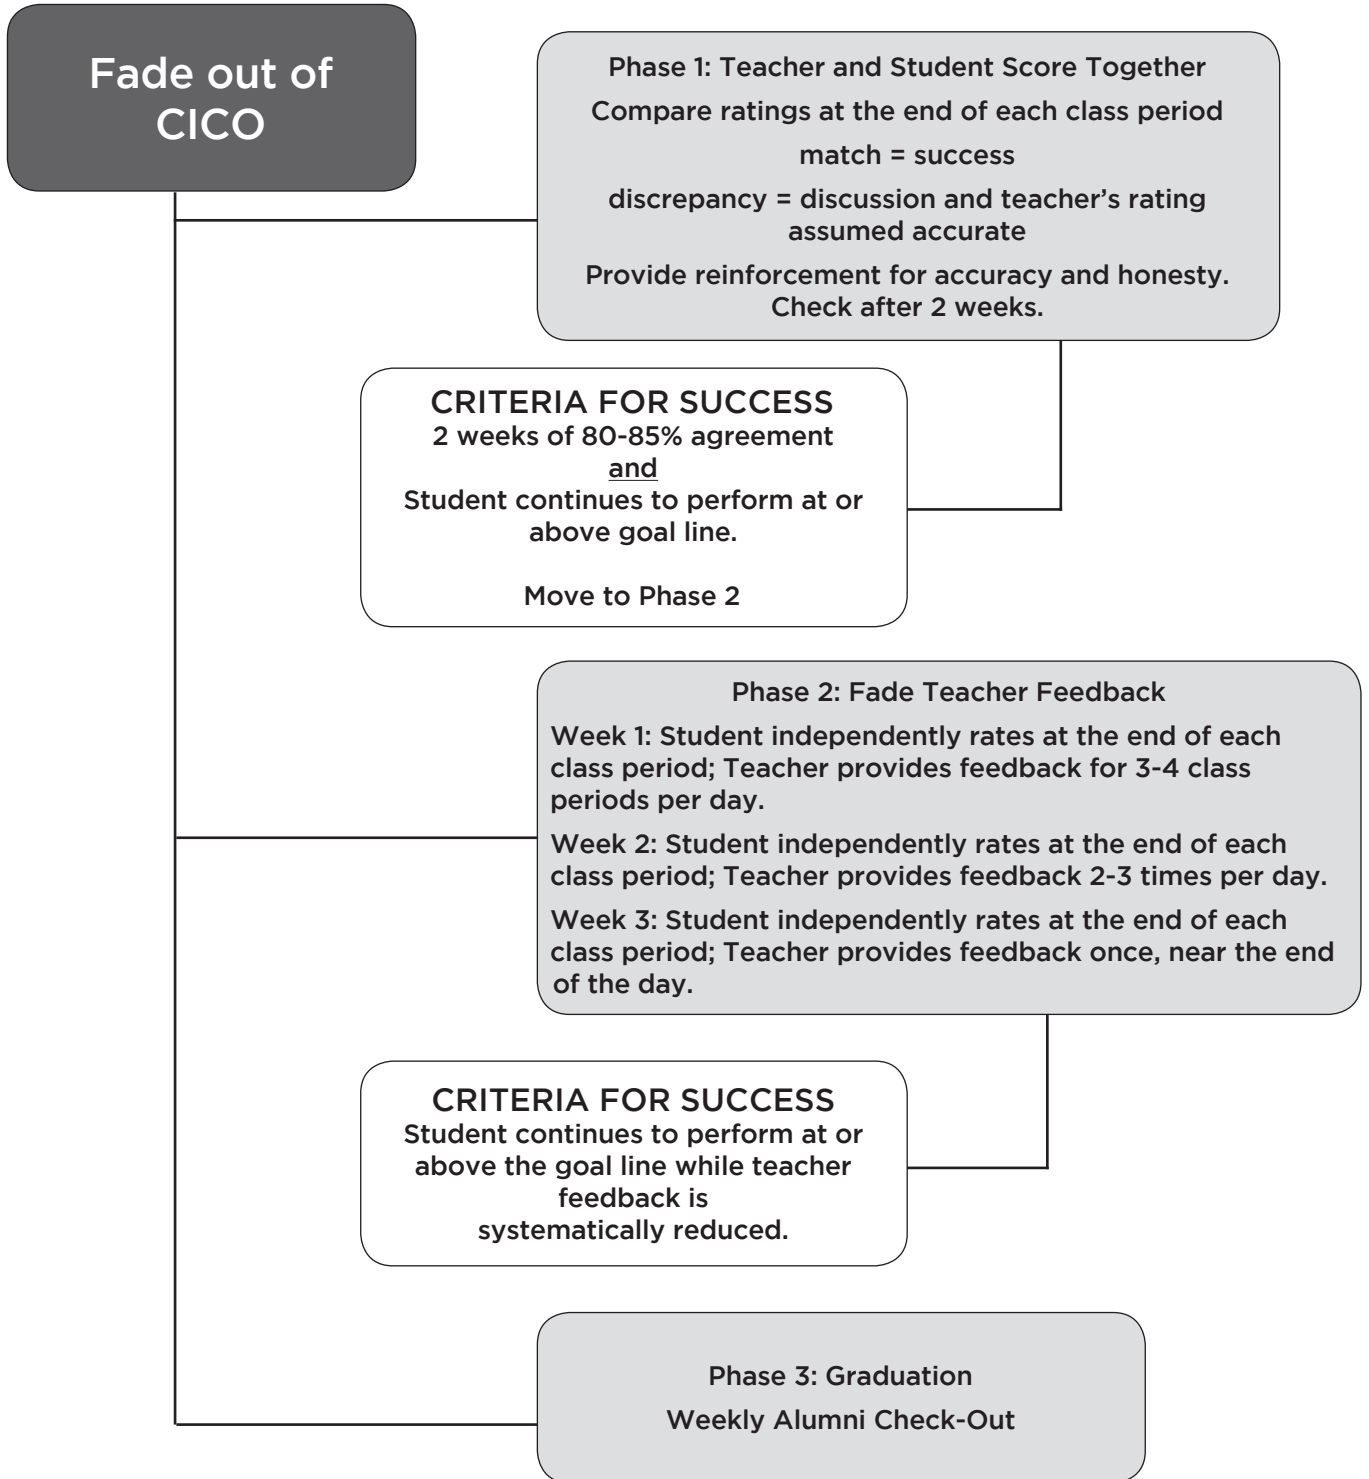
Fade out of CICO

Phase 1: Teacher and Student Score Together

Compare ratings at the end of each class period

match = success

discrepancy = discussion and teacher's rating assumed accurate

Provide reinforcement for accuracy and honesty. Check after 2 weeks.

CRITERIA FOR SUCCESS
2 weeks of 80-85% agreement
and
Student continues to perform at or above goal line.

Move to Phase 2

Phase 2: Fade Teacher Feedback

Week 1: Student independently rates at the end of each class period; Teacher provides feedback for 3-4 class periods per day.

Week 2: Student independently rates at the end of each class period; Teacher provides feedback 2-3 times per day.

Week 3: Student independently rates at the end of each class period; Teacher provides feedback once, near the end of the day.

CRITERIA FOR SUCCESS
Student continues to perform at or above the goal line while teacher feedback is systematically reduced.

Phase 3: Graduation

Weekly Alumni Check-Out